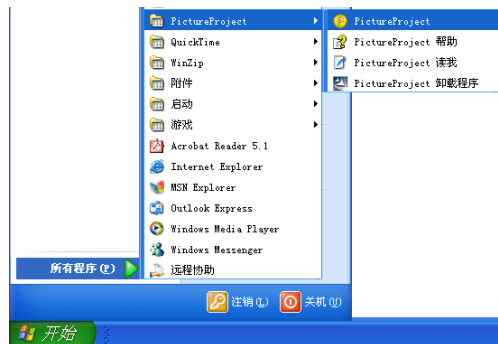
PictureProject
QuickTime
WinZip
附件
启动
游戏
Acrobat Reader 5.1
Internet Explorer
MSN Explorer
Outlook Express
Windows Media Player
Windows Messenger
远程协助

PictureProject
PictureProject 帮助
PictureProject 读我
PictureProject 卸载程序

所有程序(P)

注销(L)
关机(U)

开始